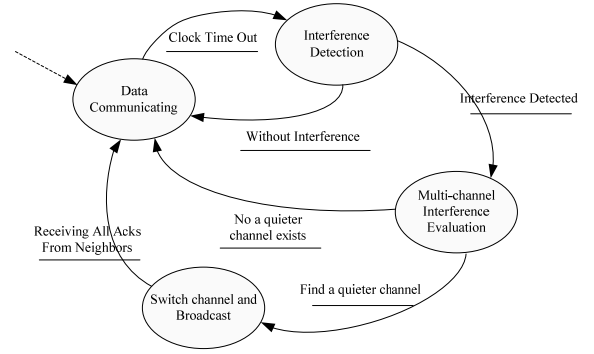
Clock Time Out

Interference Detection

Data Communicating

Interference Detected

Without Interference

Multi-channel Interference Evaluation

No a quieter channel exists

Receiving All Acks From Neighbors

Find a quieter channel

Switch channel and Broadcast